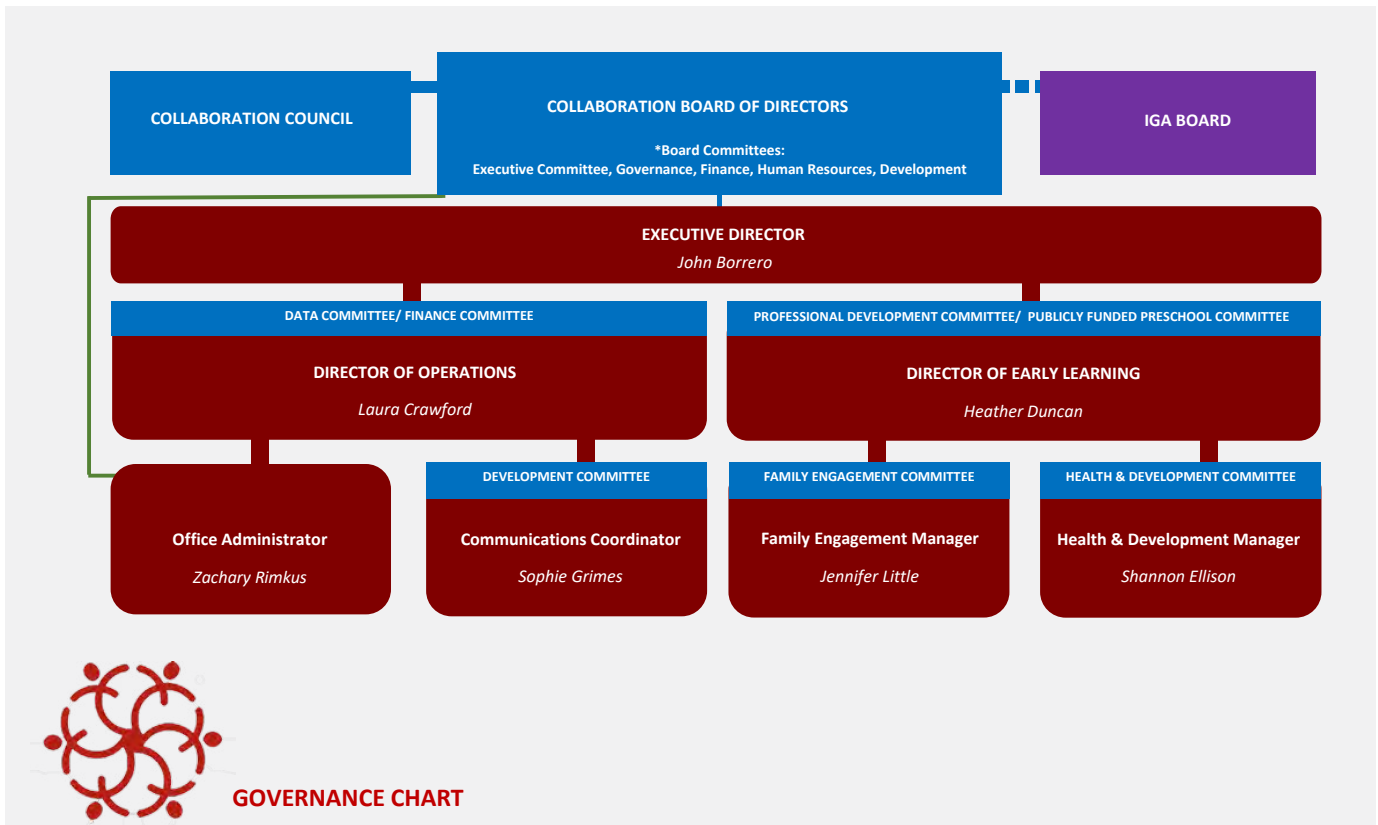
COLLABORATION COUNCIL

COLLABORATION BOARD OF DIRECTORS

*Board Committees:
Executive Committee, Governance, Finance, Human Resources, Development

IGA BOARD

EXECUTIVE DIRECTOR
John Borrero

DATA COMMITTEE/ FINANCE COMMITTEE

DIRECTOR OF OPERATIONS
Laura Crawford

PROFESSIONAL DEVELOPMENT COMMITTEE/ PUBLICLY FUNDED PRESCHOOL COMMITTEE

DIRECTOR OF EARLY LEARNING
Heather Duncan

Office Administrator
Zachary Rimkus

DEVELOPMENT COMMITTEE

Communications Coordinator
Sophie Grimes

FAMILY ENGAGEMENT COMMITTEE

Family Engagement Manager
Jennifer Little

HEALTH & DEVELOPMENT COMMITTEE

Health & Development Manager
Shannon Ellison

GOVERNANCE CHART